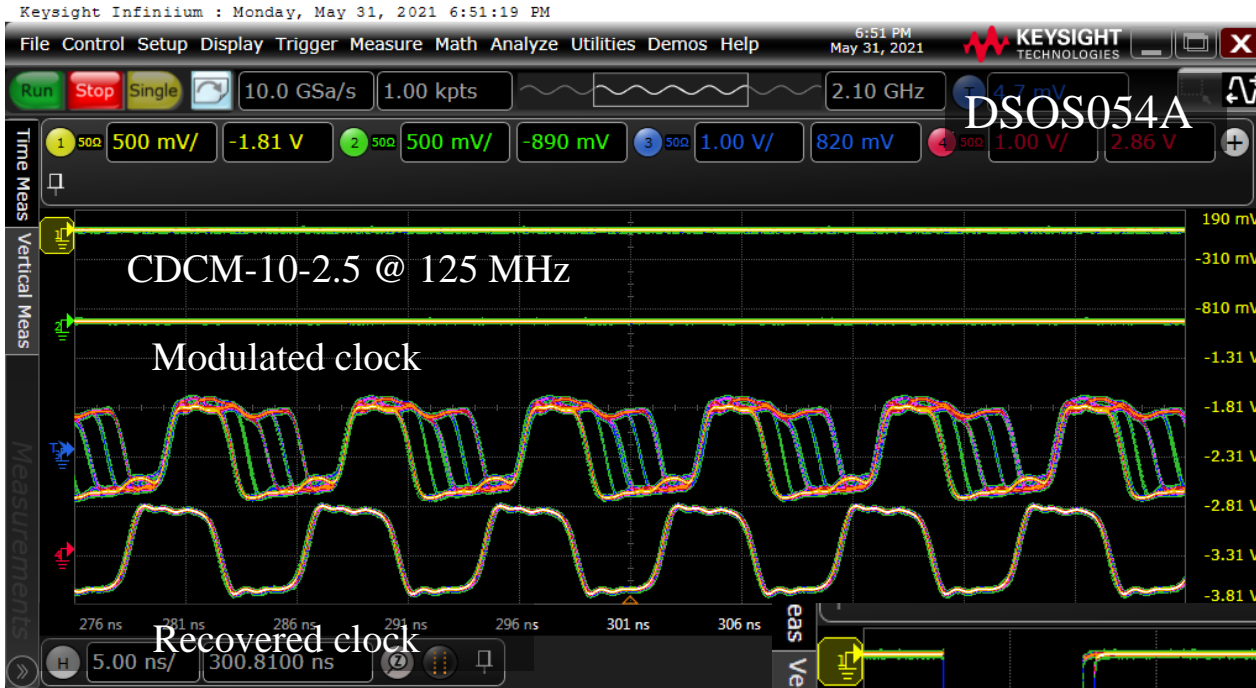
Keysight Infiniium : Monday, May 31, 2021 6:51:19 PM

File Control Setup Display Trigger Measure Math Analyze Utilities Demos Help

6:51 PM
May 31, 2021

KEYSIGHT TECHNOLOGIES

Run Stop Single

10.0 GSa/s 1.00 kpts 2.10 GHz 4.7 mV

DSOS054A

1 50Ω 500 mV/ -1.81 V 2 50Ω 500 mV/ -890 mV 3 50Ω 1.00 V/ 820 mV 4 50Ω 1.00 V/ 2.86 V

Time Meas

Vertical Meas

Measurements

CDCM-10-2.5 @ 125 MHz

Modulated clock

Recovered clock

190 mV
-310 mV
-810 mV
-1.31 V
-1.81 V
-2.31 V
-2.81 V
-3.31 V
-3.81 V

276 ns 281 ns 286 ns 291 ns 296 ns 301 ns 306 ns

H 5.00 ns/ 300.8100 ns